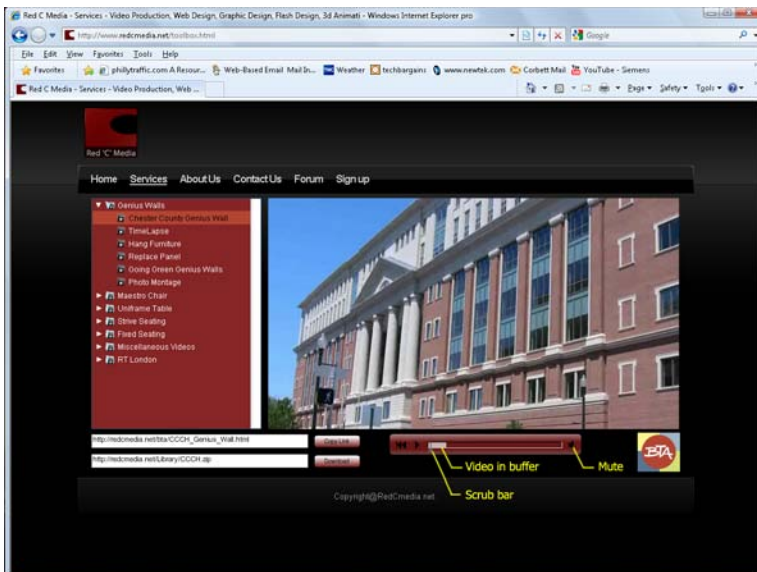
Red C Media - Services - Video Production, Web Design, Graphic Design, Flash Design, 3d Animati - Windows Internet Explorer pro

http://www.redcmedia.net/toolbox.html

Google

File Edit View Favorites Tools Help

Favorites phillytraffic.com A Resour... Web-Based Email Mail In... Weather techbargains www.newtek.com Corbett Mail YouTube - Siemens

Red C Media - Services - Video Production, Web ...

Page Safety Tools

Red 'C' Media

Home Services About Us Contact Us Forum Sign up

Genius Walls
Chester County Genius Wall
TimeLapse
Hang Furniture
Replace Panel
Going Green Genius Walls
Photo Montage
Maestro Chair
Uniframe Table
Strive Seating
Fixed Seating
Miscellaneous Videos
RT London

http://redcmedia.net/bta/CCCH_Genius_Wall.html
Copy Link
http://redcmedia.net/Library/CCCH.zip
Download

Video in buffer
Mute
Scrub bar

BTA

Copyright@RedCmedia.net